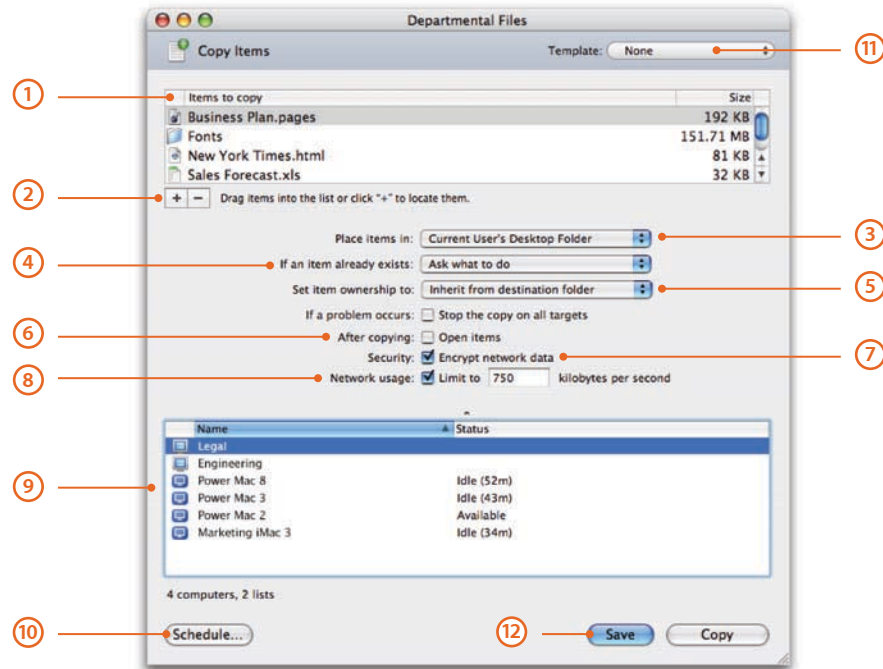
Departmental Files

Copy Items

Template: None

11

1

Items to copy | Size

| Items to copy | Size |
|---|---|
| Business Plan.pages | 192 KB |
| Fonts | 151.71 MB |
| New York Times.html | 81 KB |
| Sales Forecast.xls | 32 KB |

2

+ − Drag items into the list or click "+" to locate them.

3

4

5

Place items in: Current User's Desktop Folder

If an item already exists: Ask what to do

Set item ownership to: Inherit from destination folder

If a problem occurs: Stop the copy on all targets

6

After copying: Open items

7

Security: Encrypt network data

8

Network usage: Limit to 750 kilobytes per second

9

| Name | Status |
|---|---|
| Legal | |
| Engineering | |
| Power Mac 8 | Idle (52m) |
| Power Mac 3 | Idle (43m) |
| Power Mac 2 | Available |
| Marketing iMac 3 | Idle (34m) |

4 computers, 2 lists

10

Schedule...

12

Save

Copy